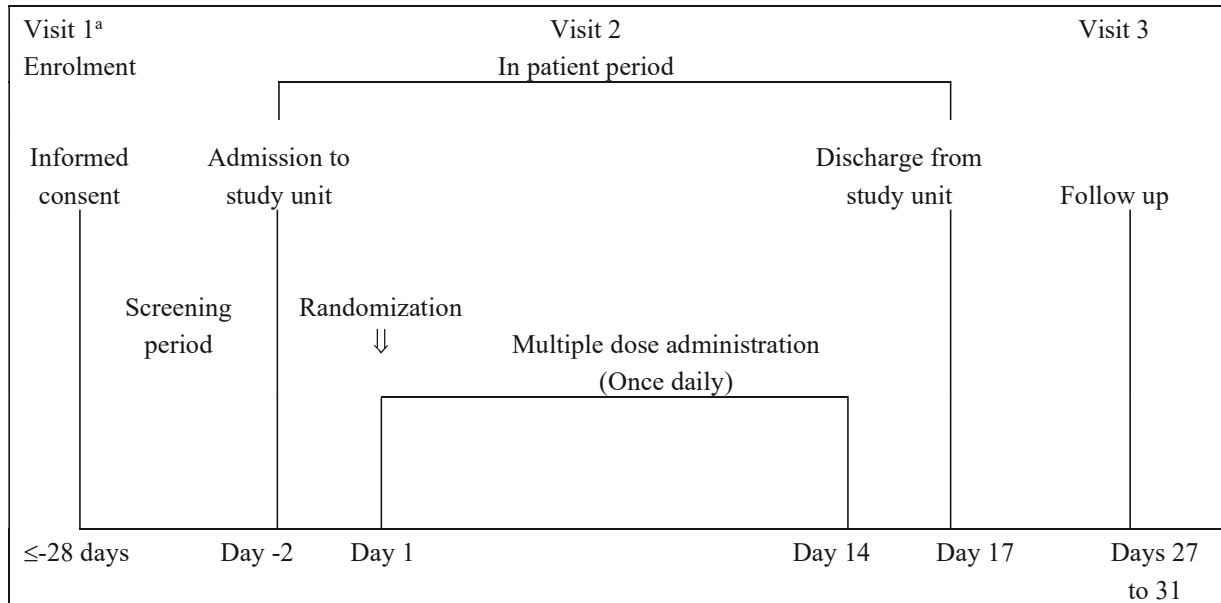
Visit 1$^{a}$ Enrolment

Visit 2 In patient period

Visit 3

Informed consent

Admission to study unit

Discharge from study unit

Follow up

Screening period

Randomization ⇓

Multiple dose administration (Once daily)

≤-28 days

Day -2

Day 1

Day 14

Day 17

Days 27 to 31